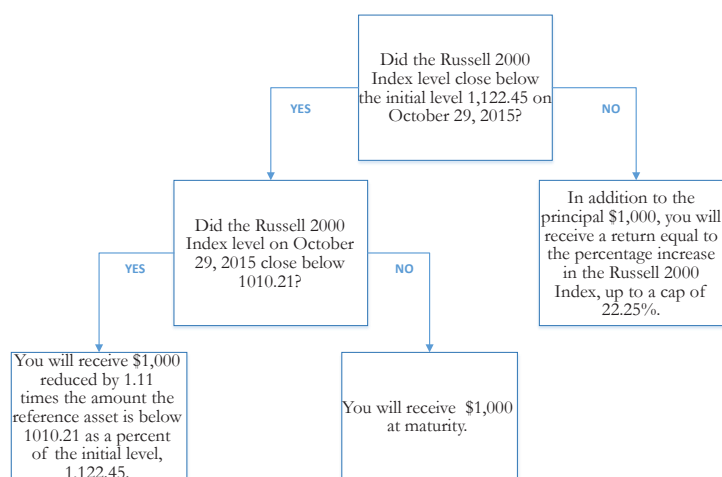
Did the Russell 2000 Index level close below the initial level 1,122.45 on October 29, 2015?

YES

NO

Did the Russell 2000 Index level on October 29, 2015 close below 1010.21?

In addition to the principal $1,000, you will receive a return equal to the percentage increase in the Russell 2000 Index, up to a cap of 22.25%.

YES

NO

You will receive $1,000 reduced by 1.11 times the amount the reference asset is below 1010.21 as a percent of the initial level, 1,122.45.

You will receive $1,000 at maturity.